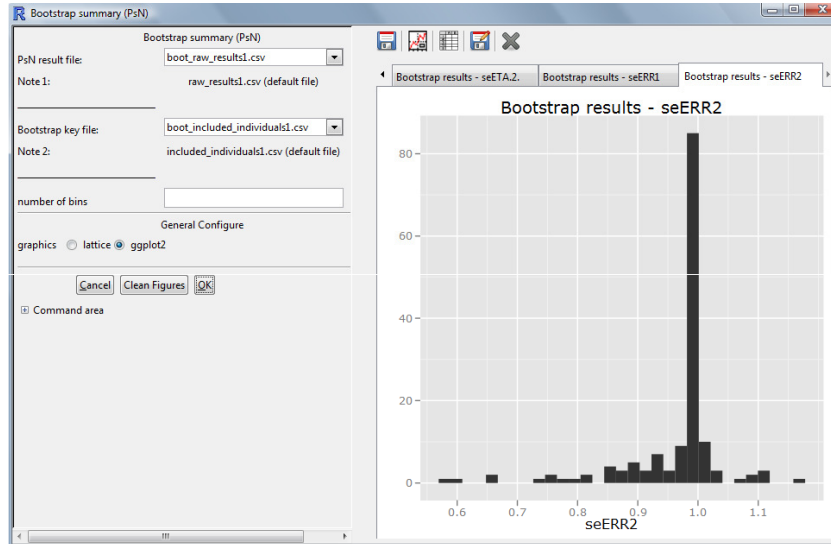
Bootstrap summary (PsN)

Bootstrap summary (PsN)

PsN result file: boot_raw_results1.csv

Note 1: raw_results1.csv (default file)

Bootstrap key file: boot_included_individuals1.csv

Note 2: included_individuals1.csv (default file)

number of bins

General Configure

graphics lattice ggplot2

Cancel Clean Figures OK

Command area

Bootstrap results - seETA.2. | Bootstrap results - seERR1 | Bootstrap results - seERR2

Bootstrap results - seERR2

80
60
40
20
0

0.6 0.7 0.8 0.9 1.0 1.1

seERR2